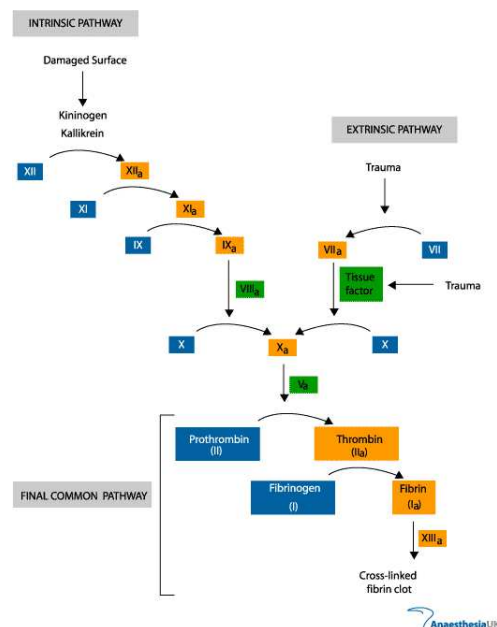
INTRINSIC PATHWAY

Damaged Surface

Kininogen
Kallikrein

EXTRINSIC PATHWAY

XII

XII$_a$

XI

XI$_a$

Trauma

IX

IX$_a$

VII$_a$

VII

VIII$_a$

Tissue factor

Trauma

X

X$_a$

X

V$_a$

Prothrombin (II)

Thrombin (IIa)

FINAL COMMON PATHWAY

Fibrinogen (I)

Fibrin (I$_a$)

XIII$_a$

Cross-linked fibrin clot

AnaesthesiaUK